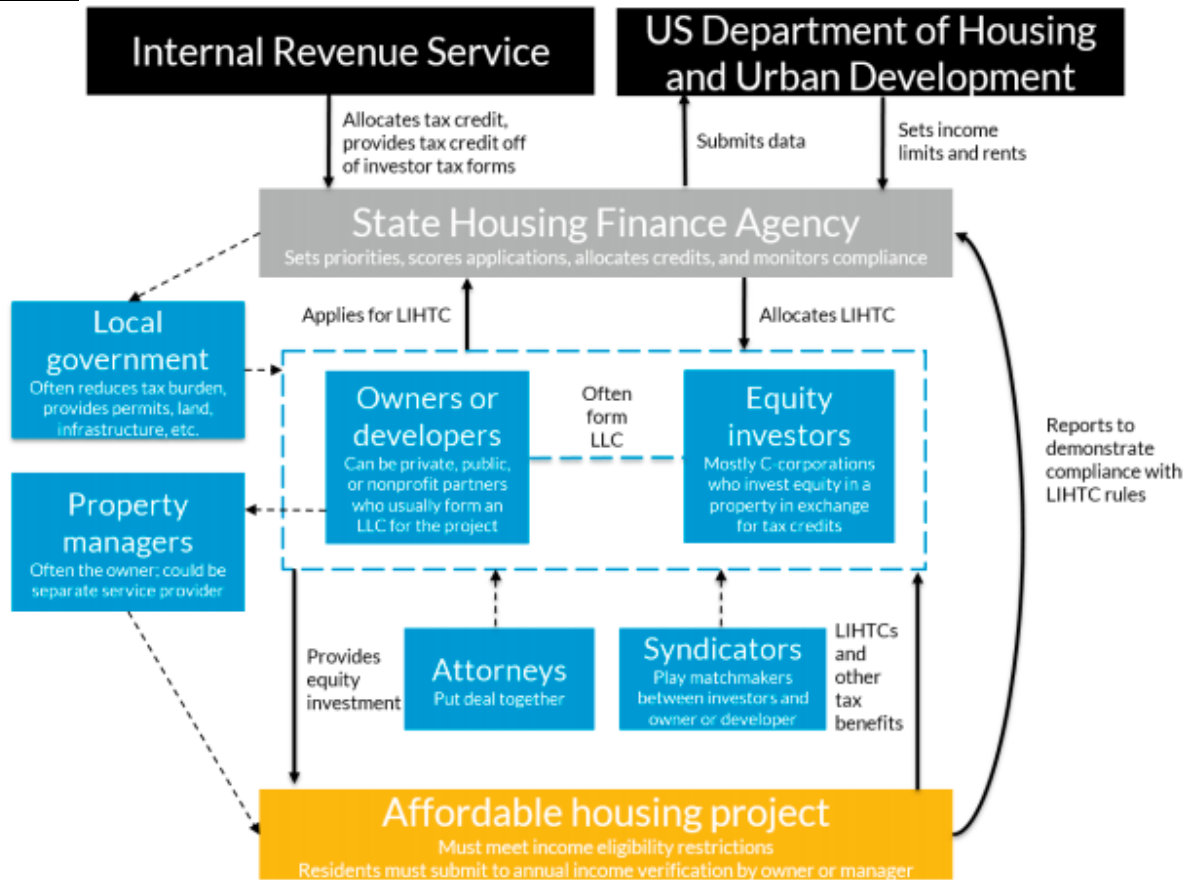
Internal Revenue Service

US Department of Housing and Urban Development

Allocates tax credit, provides tax credit off of investor tax forms

Submits data

Sets income limits and rents

State Housing Finance Agency
Sets priorities, scores applications, allocates credits, and monitors compliance

Applies for LIHTC

Allocates LIHTC

Local government
Often reduces tax burden, provides permits, land, infrastructure, etc.

Owners or developers
Can be private, public, or nonprofit partners who usually form an LLC for the project

Often form LLC

Equity investors
Mostly C-corporations who invest equity in a property in exchange for tax credits

Reports to demonstrate compliance with LIHTC rules

Property managers
Often the owner; could be separate service provider

Provides equity investment

Attorneys
Put deal together

Syndicators
Play matchmakers between investors and owner or developer

LIHTCs and other tax benefits

Affordable housing project
Must meet income eligibility restrictions
Residents must submit to annual income verification by owner or manager